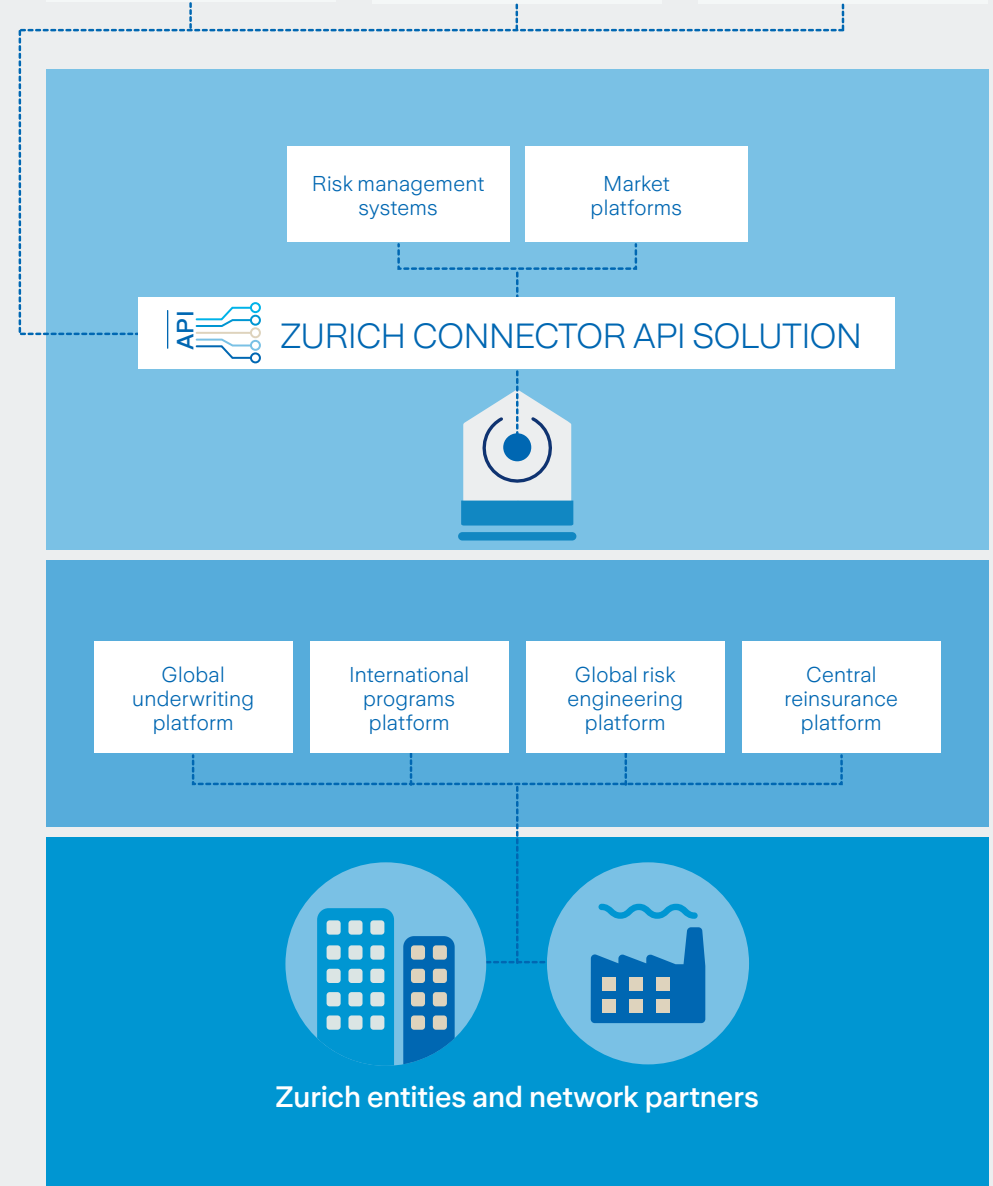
Risk management systems

Market platforms

API

ZURICH CONNECTOR API SOLUTION

Global underwriting platform

International programs platform

Global risk engineering platform

Central reinsurance platform

Zurich entities and network partners